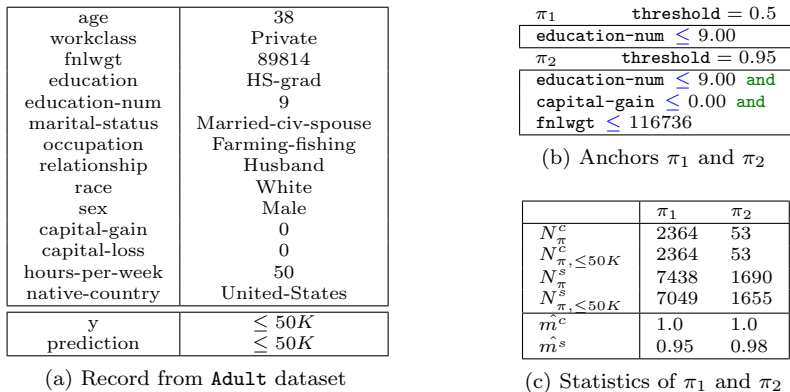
| | |
|---|---|
| age | 38 |
| workclass | Private |
| fnlwgt | 89814 |
| education | HS-grad |
| education-num | 9 |
| marital-status | Married-civ-spouse |
| occupation | Farming-fishing |
| relationship | Husband |
| race | White |
| sex | Male |
| capital-gain | 0 |
| capital-loss | 0 |
| hours-per-week | 50 |
| native-country | United-States |
| y | $\leq 50K$ |
| prediction | $\leq 50K$ |

(a) Record from Adult dataset

$\pi_1$ threshold $= 0.5$

education-num $\leq 9.00$

$\pi_2$ threshold $= 0.95$

education-num $\leq 9.00$ and capital-gain $\leq 0.00$ and fnlwgt $\leq 116736$

(b) Anchors $\pi_1$ and $\pi_2$

| | $\pi_1$ | $\pi_2$ |
|---|---|---|
| $N_{\pi}^{c}$ | 2364 | 53 |
| $N_{\pi,\leq 50K}^{c}$ | 2364 | 53 |
| $N_{\pi}^{s}$ | 7438 | 1690 |
| $N_{\pi,\leq 50K}^{s}$ | 7049 | 1655 |
| $\hat{m^c}$ | 1.0 | 1.0 |
| $\hat{m^s}$ | 0.95 | 0.98 |

(c) Statistics of $\pi_1$ and $\pi_2$